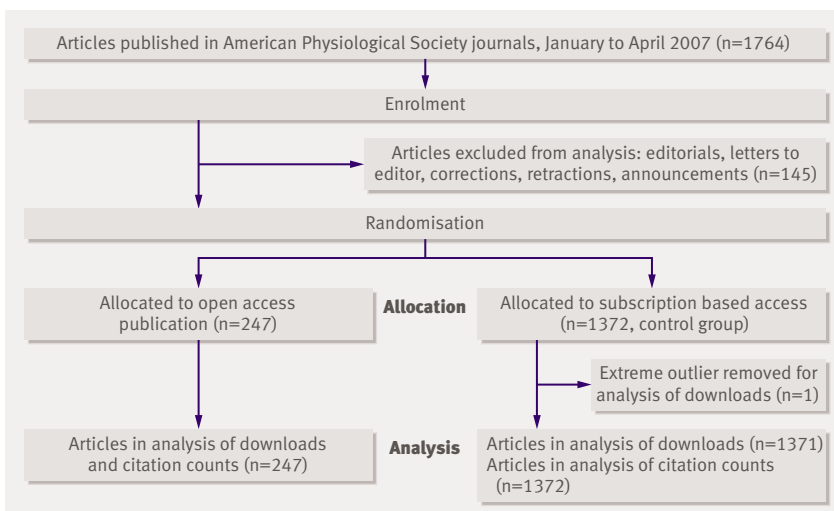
Articles published in American Physiological Society journals, January to April 2007 (n=1764)

Enrolment

Articles excluded from analysis: editorials, letters to editor, corrections, retractions, announcements (n=145)

Randomisation

Allocated to open access publication (n=247)

Allocation

Allocated to subscription based access (n=1372, control group)

Extreme outlier removed for analysis of downloads (n=1)

Articles in analysis of downloads and citation counts (n=247)

Analysis

Articles in analysis of downloads (n=1371)
Articles in analysis of citation counts (n=1372)